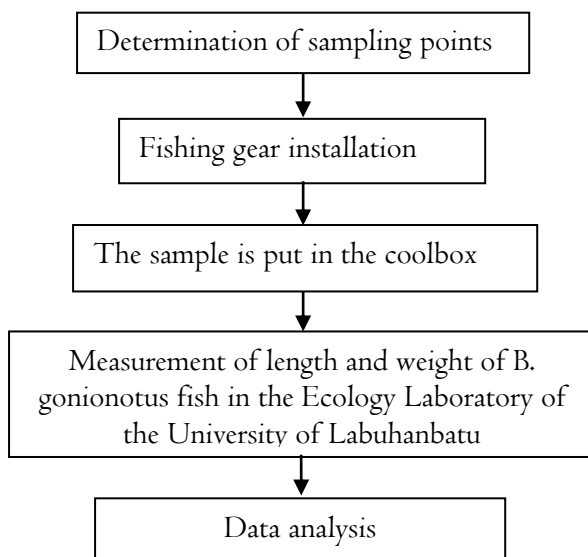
Determination of sampling points

Fishing gear installation

The sample is put in the coolbox

Measurement of length and weight of B. gonionotus fish in the Ecology Laboratory of the University of Labuhanbatu

Data analysis